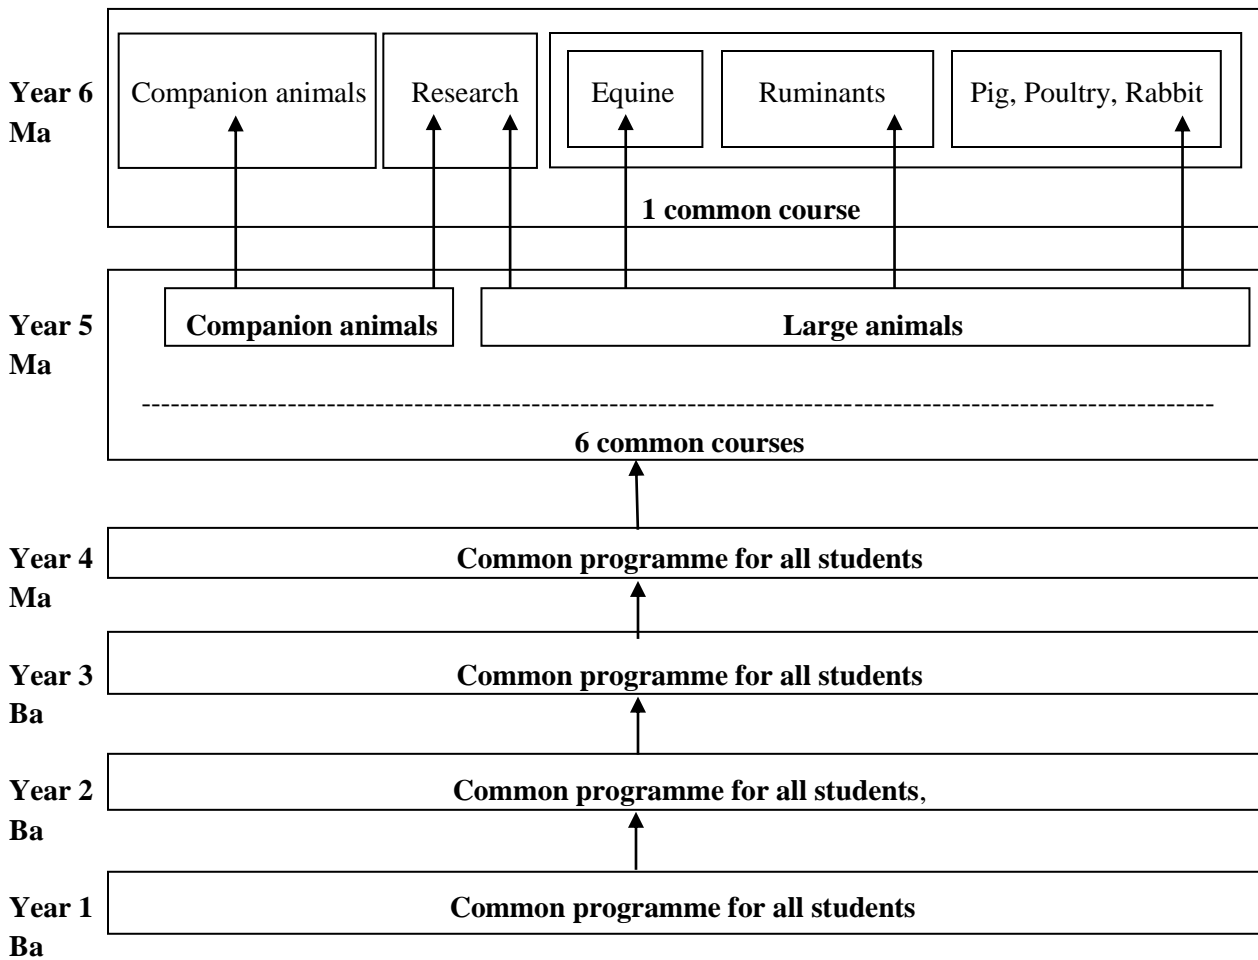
Year 6 Ma

Companion animals

Research

Equine

Ruminants

Pig, Poultry, Rabbit

1 common course

Year 5 Ma

Companion animals

Large animals

6 common courses

Year 4 Ma

Common programme for all students

Year 3 Ba

Common programme for all students

Year 2 Ba

Common programme for all students,

Year 1 Ba

Common programme for all students